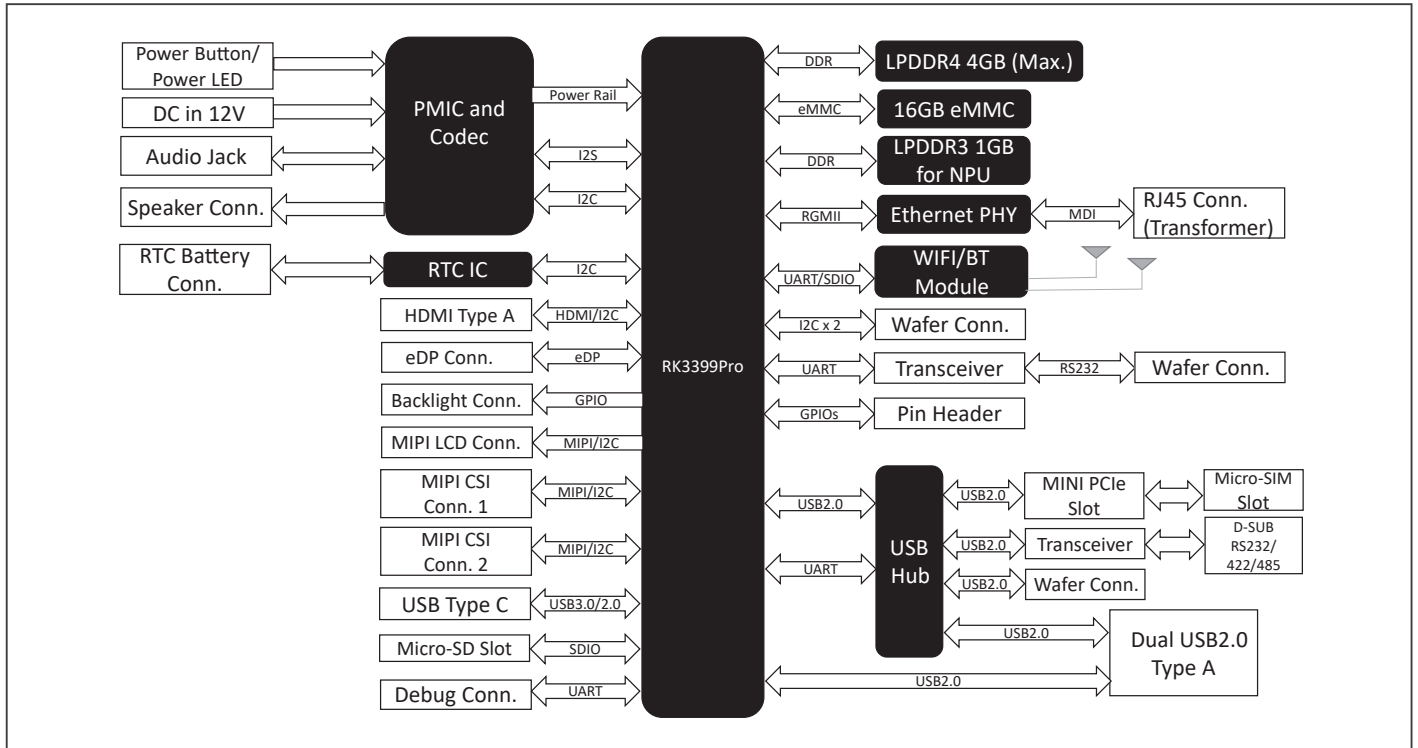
Power Button/ Power LED

DC in 12V

Audio Jack

Speaker Conn.

RTC Battery Conn.

PMIC and Codec

Power Rail

I2S

I2C

RTC IC

I2C

HDMI Type A

HDMI/I2C

eDP Conn.

eDP

Backlight Conn.

GPIO

MIPI LCD Conn.

MIPI/I2C

MIPI CSI Conn. 1

MIPI/I2C

MIPI CSI Conn. 2

MIPI/I2C

USB Type C

USB3.0/2.0

Micro-SD Slot

SDIO

Debug Conn.

UART

RK3399Pro

DDR

LPDDR4 4GB (Max.)

eMMC

16GB eMMC

DDR

LPDDR3 1GB for NPU

RGMII

Ethernet PHY

MDI

RJ45 Conn. (Transformer)

UART/SDIO

WIFI/BT Module

I2C x 2

Wafer Conn.

UART

Transceiver

RS232

Wafer Conn.

GPIOs

Pin Header

USB2.0

UART

USB Hub

USB2.0

MINI PCIe Slot

Micro-SIM Slot

USB2.0

Transceiver

D-SUB RS232/ 422/485

USB2.0

Wafer Conn.

USB2.0

Dual USB2.0 Type A

USB2.0